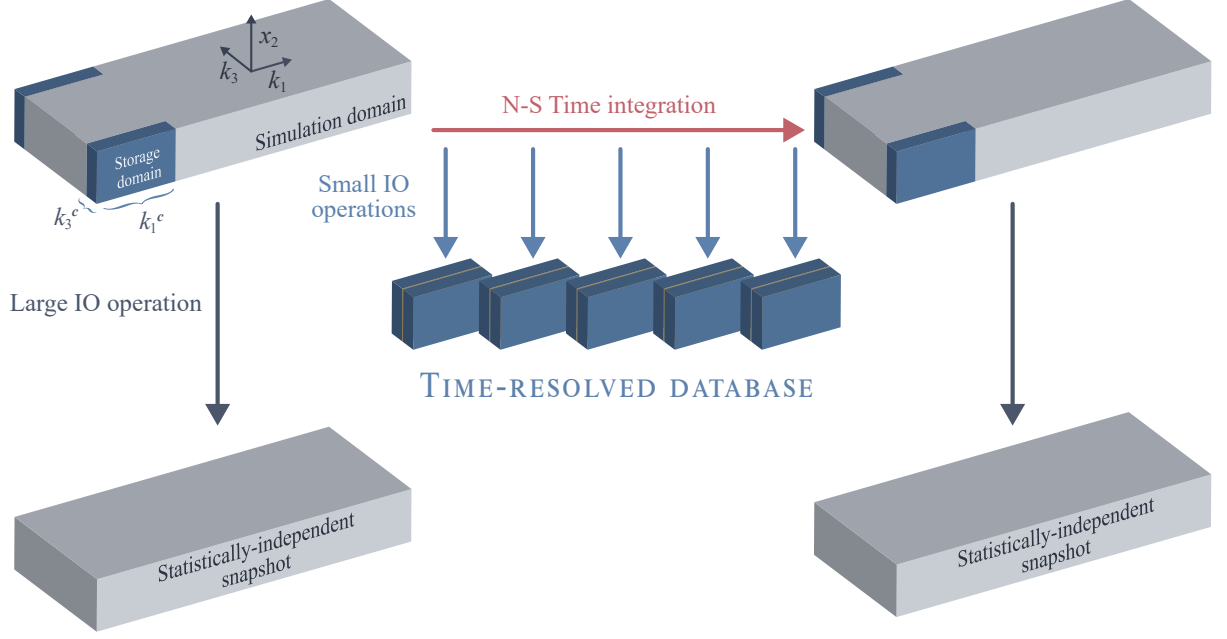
$x_2$
$k_3$
$k_1$
Simulation domain
Storage domain
$k_3^c$
$k_1^c$
N-S Time integration
Small IO operations
Large IO operation
TIME-RESOLVED DATABASE
Statistically-independent snapshot
Statistically-independent snapshot